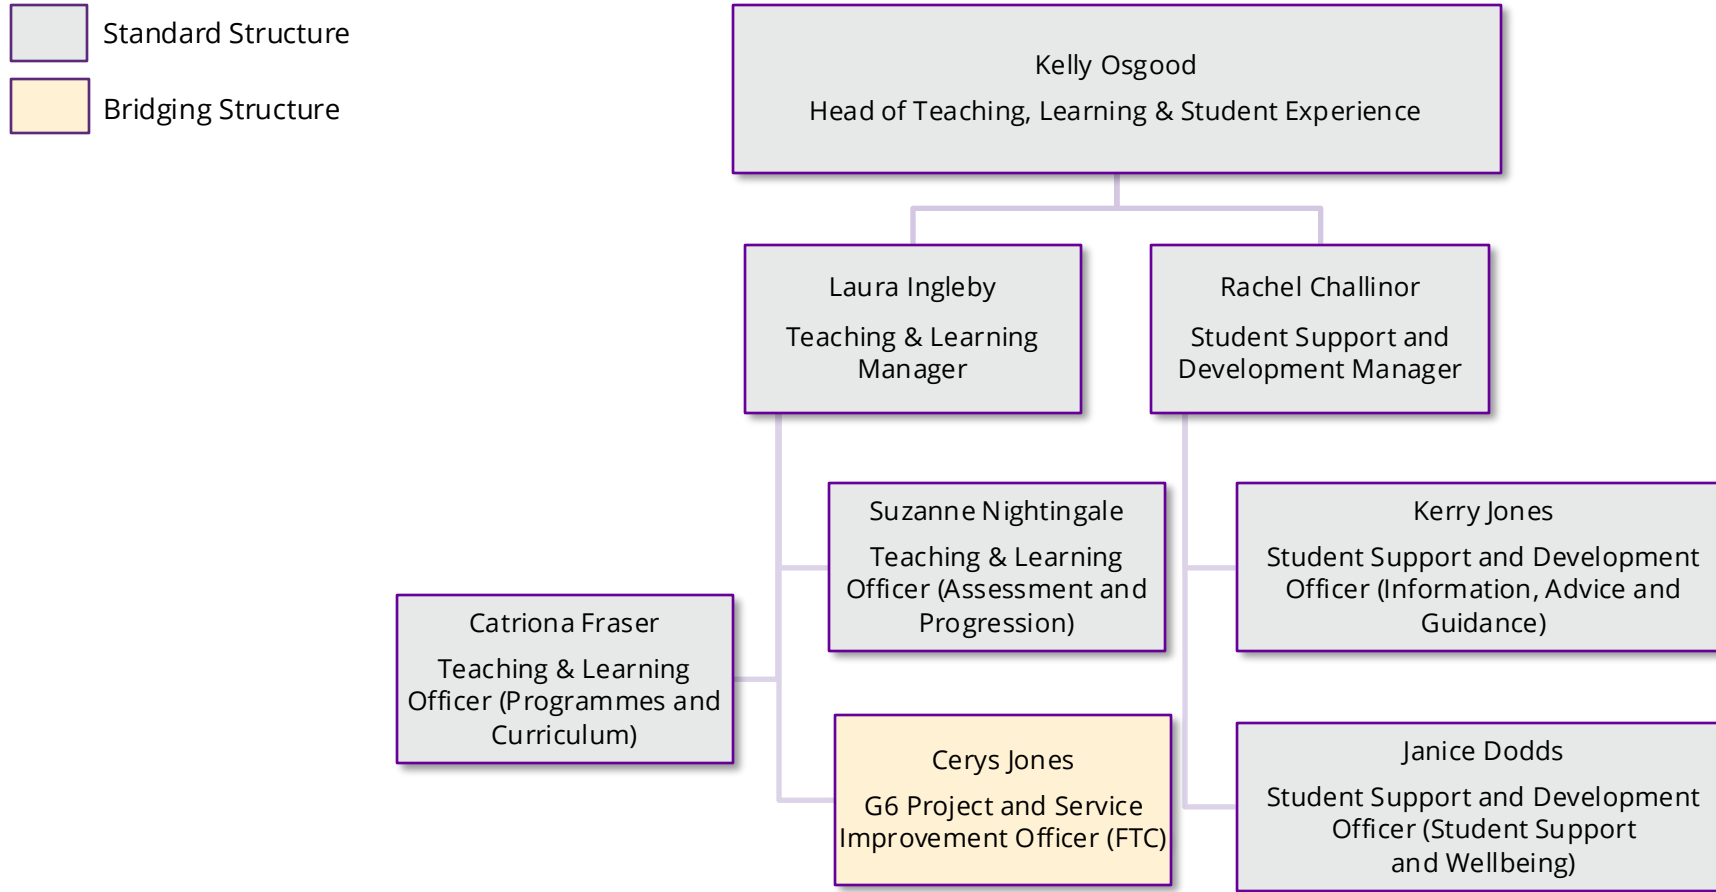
Standard Structure

Bridging Structure

Kelly Osgood
Head of Teaching, Learning & Student Experience

Laura Ingleby
Teaching & Learning Manager

Rachel Challinor
Student Support and Development Manager

Suzanne Nightingale
Teaching & Learning Officer (Assessment and Progression)

Kerry Jones
Student Support and Development Officer (Information, Advice and Guidance)

Catriona Fraser
Teaching & Learning Officer (Programmes and Curriculum)

Cerys Jones
G6 Project and Service Improvement Officer (FTC)

Janice Dodds
Student Support and Development Officer (Student Support and Wellbeing)